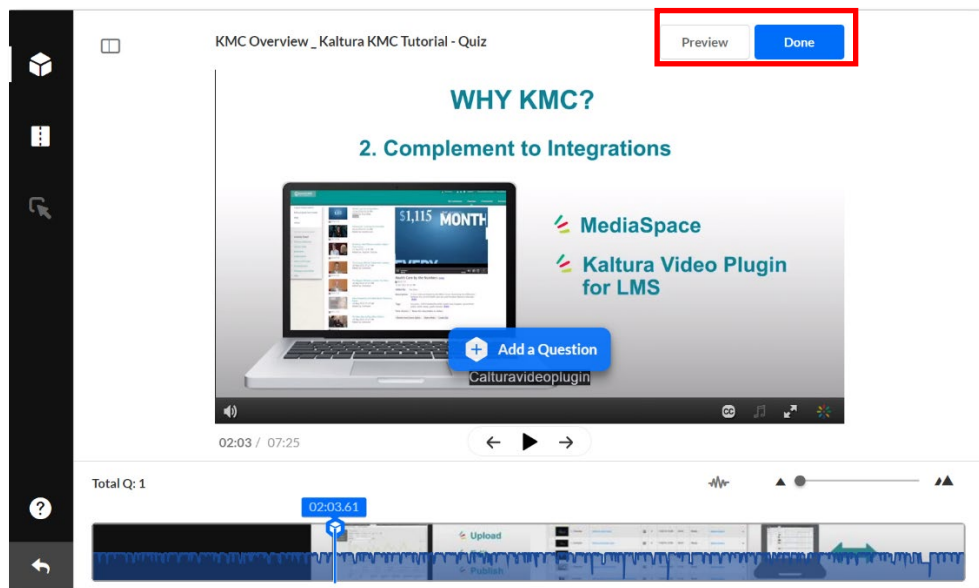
KMC Overview _ Kaltura KMC Tutorial - Quiz

Preview

Done

WHY KMC?

2. Complement to Integrations

$1,115 MONTH

MediaSpace

Kaltura Video Plugin for LMS

Add a Question

Calturavideoplugin

CC

02:03 / 07:25

Total Q: 1

02:03.61

Upload

Publish